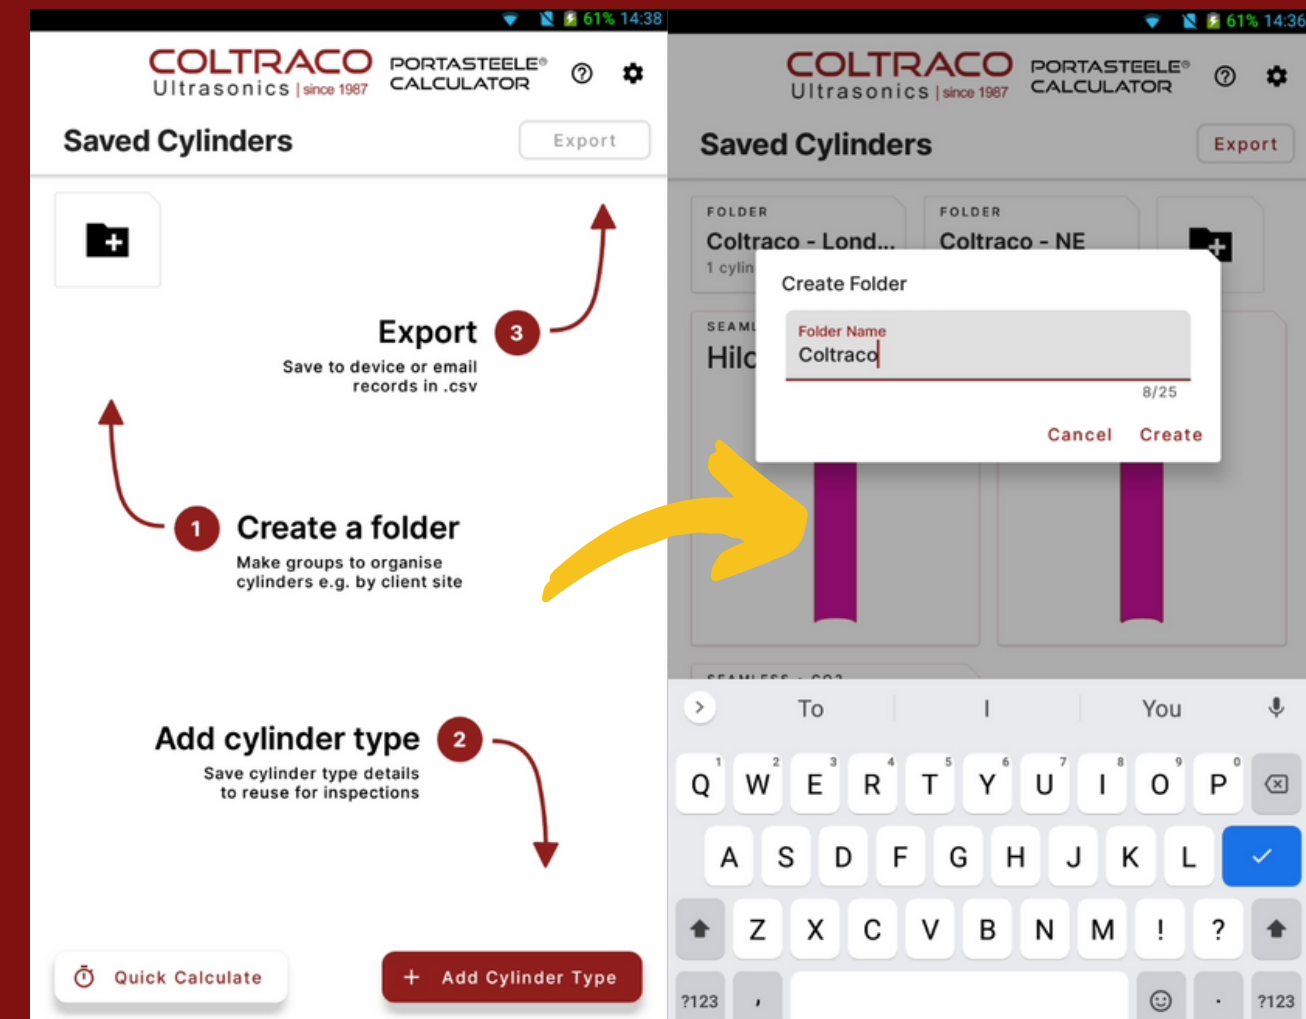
61% 14:38

COLTRACO Ultrasonics | since 1987 PORTASTEELE® CALCULATOR

Saved Cylinders

Export

Export 3
Save to device or email records in .csv

1 Create a folder
Make groups to organise cylinders e.g. by client site

Add cylinder type 2
Save cylinder type details to reuse for inspections

Quick Calculate

+ Add Cylinder Type

61% 14:36

COLTRACO Ultrasonics | since 1987 PORTASTEELE® CALCULATOR

Saved Cylinders

Export

FOLDER
Coltraco - Lond...
1 cylin

FOLDER
Coltraco - NE

SEAML
Hilc

Create Folder

Folder Name
Coltraco

8/25

Cancel Create

SEAMLESS - CO2

To | I | You

Q W E R T Y U I O P
A S D F G H J K L
Z X C V B N M ! ?
?123 , . ?123